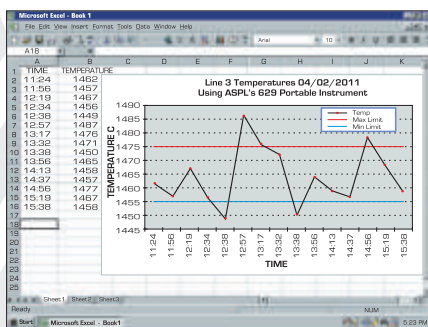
Microsoft Excel - Book 1
File Edit View Insert Format Tools Data Window Help
Arial 10
A18

| | A | B | C | D | E | F | G | H | I | J | K |
|---|---|---|---|---|---|---|---|---|---|---|---|
| 1 | TIME | TEMPERATURE | | | | | | | | | |
| 2 | 11:24 | 1462 | | | | | | | | | |
| 3 | 11:56 | 1457 | | | | | | | | | |
| 4 | 12:19 | 1467 | | | | | | | | | |
| 5 | 12:34 | 1456 | | | | | | | | | |
| 6 | 12:38 | 1449 | | | | | | | | | |
| 7 | 12:57 | 1487 | | | | | | | | | |
| 8 | 13:17 | 1476 | | | | | | | | | |
| 9 | 13:32 | 1471 | | | | | | | | | |
| 10 | 13:38 | 1450 | | | | | | | | | |
| 11 | 13:56 | 1465 | | | | | | | | | |
| 12 | 14:13 | 1458 | | | | | | | | | |
| 13 | 14:37 | 1457 | | | | | | | | | |
| 14 | 14:56 | 1477 | | | | | | | | | |
| 15 | 15:19 | 1467 | | | | | | | | | |
| 16 | 15:38 | 1458 | | | | | | | | | |
| 17 | | | | | | | | | | | |
| 18 | | | | | | | | | | | |
| 19 | | | | | | | | | | | |
| 20 | | | | | | | | | | | |
| 21 | | | | | | | | | | | |
| 22 | | | | | | | | | | | |
| 23 | | | | | | | | | | | |
| 24 | | | | | | | | | | | |

Line 3 Temperatures 04/02/2011
Using ASPL's 629 Portable Instrument

Temp
Max Limit
Min Limit

TEMPERATURE C
1490
1485
1480
1475
1470
1465
1460
1455
1450
1445

11:24 11:56 12:19 12:34 12:38 12:57 13:17 13:32 13:38 13:56 14:13 14:37 14:56 15:19 15:38
TIME

Sheet1 Sheet2 Sheet3
Ready
NUM
Start Microsoft Excel - Book1
5:23 PM